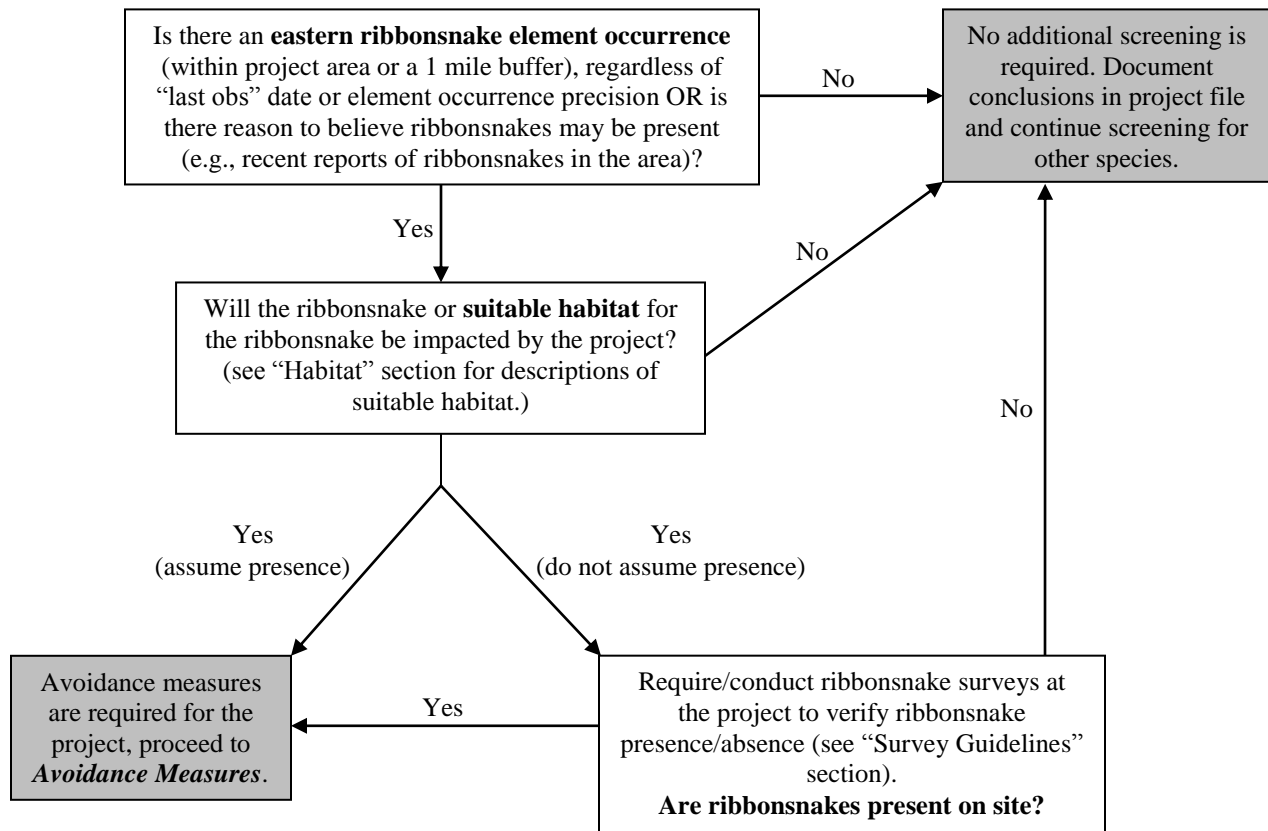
Is there an **eastern ribbonsnake element occurrence** (within project area or a 1 mile buffer), regardless of "last obs" date or element occurrence precision OR is there reason to believe ribbonsnakes may be present (e.g., recent reports of ribbonsnakes in the area)?

No

No additional screening is required. Document conclusions in project file and continue screening for other species.

Yes

No

Will the ribbonsnake or **suitable habitat** for the ribbonsnake be impacted by the project? (see "Habitat" section for descriptions of suitable habitat.)

No

Yes (assume presence)

Yes (do not assume presence)

Avoidance measures are required for the project, proceed to ***Avoidance Measures***.

Yes

Require/conduct ribbonsnake surveys at the project to verify ribbonsnake presence/absence (see "Survey Guidelines" section).
**Are ribbonsnakes present on site?**